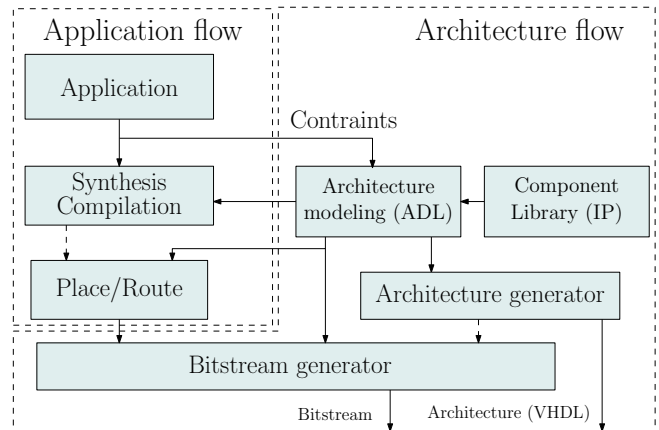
Application flow

Architecture flow

Application

Contraints

Synthesis Compilation

Architecture modeling (ADL)

Component Library (IP)

Place/Route

Architecture generator

Bitstream generator

Bitstream

Architecture (VHDL)